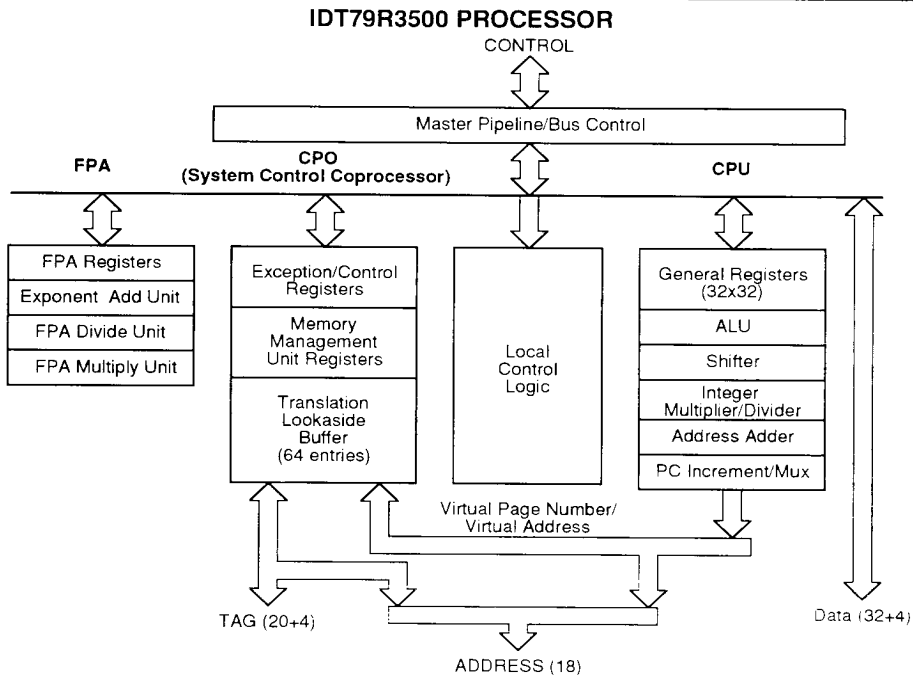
IDT79R3500 PROCESSOR

CONTROL

Master Pipeline/Bus Control

FPA

CPO
(System Control Coprocessor)

CPU

FPA Registers

Exponent Add Unit

FPA Divide Unit

FPA Multiply Unit

Exception/Control Registers

Memory Management Unit Registers

Translation Lookaside Buffer (64 entries)

Local Control Logic

General Registers (32x32)

ALU

Shifter

Integer Multiplier/Divider

Address Adder

PC Increment/Mux

Virtual Page Number/
Virtual Address

TAG (20+4)

Data (32+4)

ADDRESS (18)